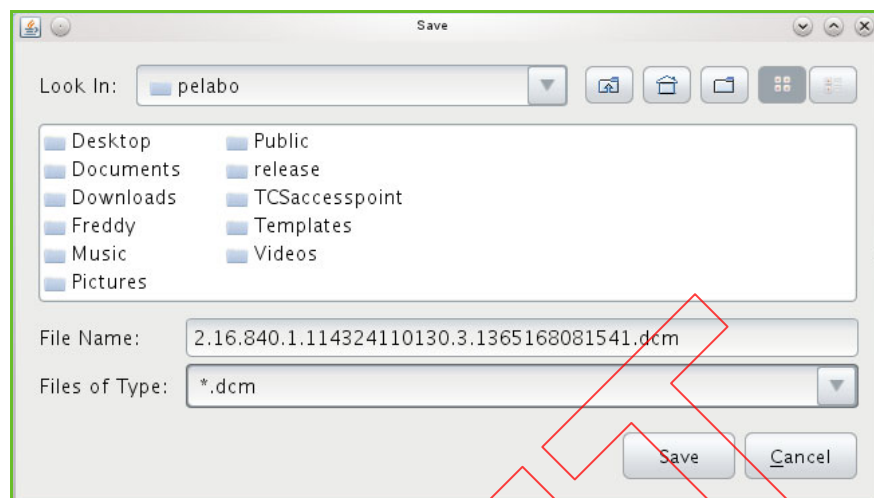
Save

Look In: pelabo

Desktop
Documents
Downloads
Freddy
Music
Pictures

Public
release
TCSaccesspoint
Templates
Videos

File Name: 2.16.840.1.114324110130.3.1365168081541.dcm

Files of Type: *.dcm

Save Cancel